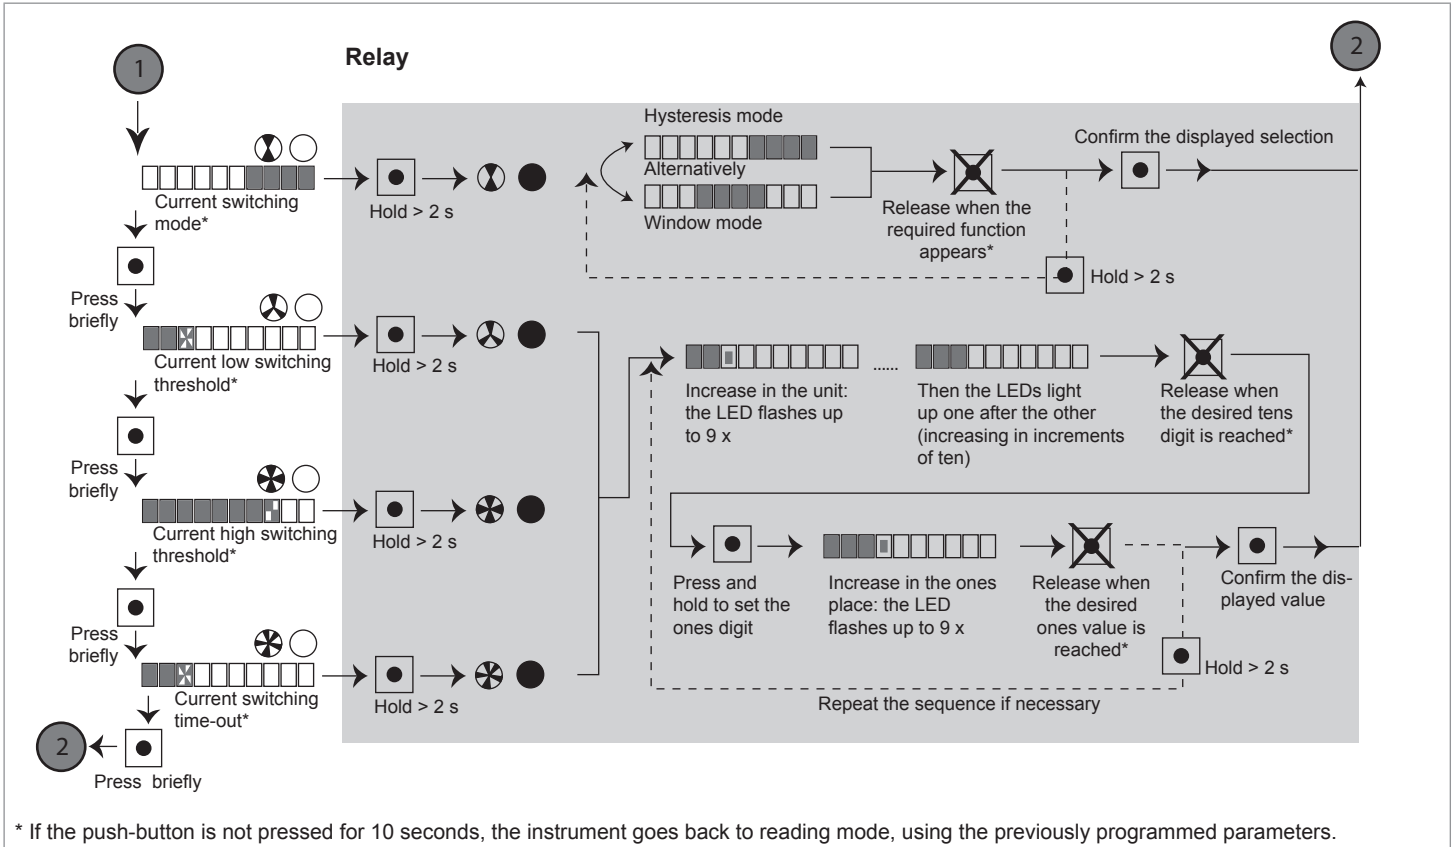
1

Relay

2

Current switching mode*

Hold > 2 s

Hysteresis mode

Alternatively

Window mode

Release when the required function appears*

Confirm the displayed selection

Hold > 2 s

Press briefly

Current low switching threshold*

Hold > 2 s

Increase in the unit: the LED flashes up to 9 x

......

Then the LEDs light up one after the other (increasing in increments of ten)

Release when the desired tens digit is reached*

Press briefly

Current high switching threshold*

Hold > 2 s

Press and hold to set the ones digit

Increase in the ones place: the LED flashes up to 9 x

Release when the desired ones value is reached*

Confirm the displayed value

Press briefly

Current switching time-out*

Hold > 2 s

Hold > 2 s

Repeat the sequence if necessary

2

Press briefly

* If the push-button is not pressed for 10 seconds, the instrument goes back to reading mode, using the previously programmed parameters.